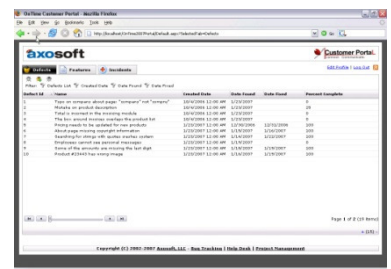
OnTime Customer Portal - Mozilla Firefox

File Edit View Go Bookmarks Tools Help

http://localhost/OnTime2007Portal/Default.aspx?SelectedTab=Defects

axosoft

Customer Portal

Edit Profile | Log Out

Defects | Features | Incidents

Filter: Defects List | Created Date | Date Found | Date Fixed

| Defect Id | Name | Created Date | Date Found | Date Fixed | Percent Complete |
|---|---|---|---|---|---|
| 1 | Typo on company about page "company" not "compny" | 10/4/2006 12:00 AM | 1/23/2007 | | 0 |
| 2 | Website on product description | 10/4/2006 12:00 AM | 1/23/2007 | | 20 |
| 3 | Total is incorrect in the incoming module | 10/4/2006 12:00 AM | 1/23/2007 | | 0 |
| 4 | The box around browse overlays the product list | 10/4/2006 12:00 AM | 1/23/2007 | | 0 |
| 5 | Pricing needs to be updated for new products | 1/23/2007 12:00 AM | 12/30/2006 | 12/31/2006 | 100 |
| 6 | About page missing copyright information | 1/23/2007 12:00 AM | 1/19/2007 | 2/16/2007 | 100 |
| 7 | Searching for things with quotes crashes system | 1/23/2007 12:00 AM | 1/23/2007 | 1/23/2007 | 100 |
| 8 | Employees cannot see personal messages | 1/23/2007 12:00 AM | 1/14/2007 | | 0 |
| 9 | Some of the amounts are missing the last digit | 1/23/2007 12:00 AM | 1/18/2007 | 1/19/2007 | 100 |
| 10 | Product #23445 has wrong image | 1/23/2007 12:00 AM | 1/19/2007 | 1/19/2007 | 100 |

Page 1 of 1 (10 items)

Copyright (C) 2002-2007 Axosoft, LLC - Bug Tracking | Help Desk | Project Management

Done